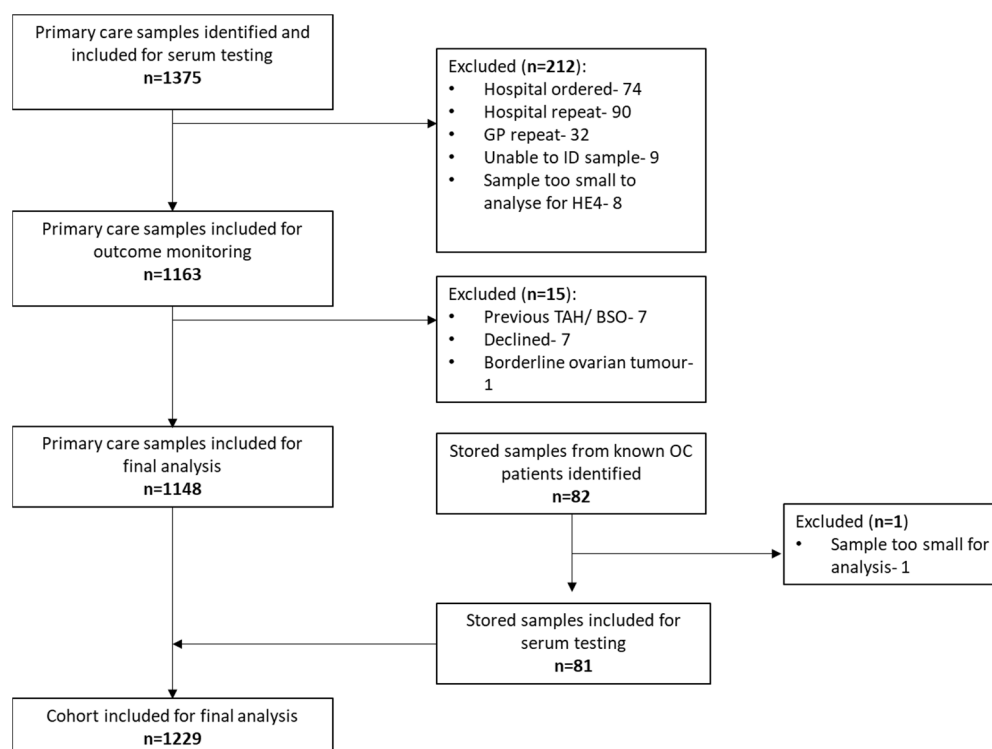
Primary care samples identified and included for serum testing
n=1375

Excluded (n=212):
• Hospital ordered- 74
• Hospital repeat- 90
• GP repeat- 32
• Unable to ID sample- 9
• Sample too small to analyse for HE4- 8

Primary care samples included for outcome monitoring
n=1163

Excluded (n=15):
• Previous TAH/ BSO- 7
• Declined- 7
• Borderline ovarian tumour- 1

Primary care samples included for final analysis
n=1148

Stored samples from known OC patients identified
n=82

Excluded (n=1)
• Sample too small for analysis- 1

Stored samples included for serum testing
n=81

Cohort included for final analysis
n=1229